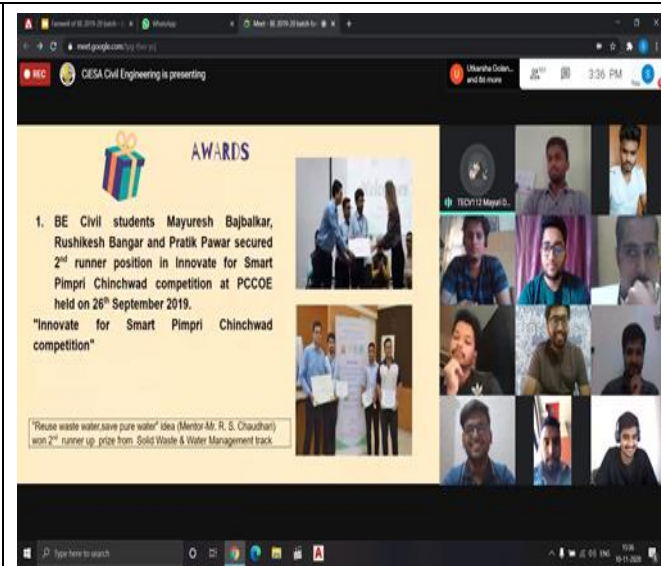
Farewell of BE 2019-20 batch
WhatsApp
Meet - BE 2019-20 batch fa
meet.google.com/

REC
CESA Civil Engineering is presenting

Utkarsha Golan... and 8 more
3:36 PM

AWARDS

1. BE Civil students Mayuresh Bajbalkar, Rushikesh Bangar and Pratik Pawar secured 2$^{nd}$ runner position in Innovate for Smart Pimpri Chinchwad competition at PCCOE held on 26$^{th}$ September 2019.

"Innovate for Smart Pimpri Chinchwad competition"

"Reuse waste water,save pure water" idea (Mentor-Mr. R. S. Chaudhari) won 2$^{nd}$ runner up prize from Solid Waste & Water Management track

TECV112 Mayuri D...

Type here to search
15:36
10-11-2020